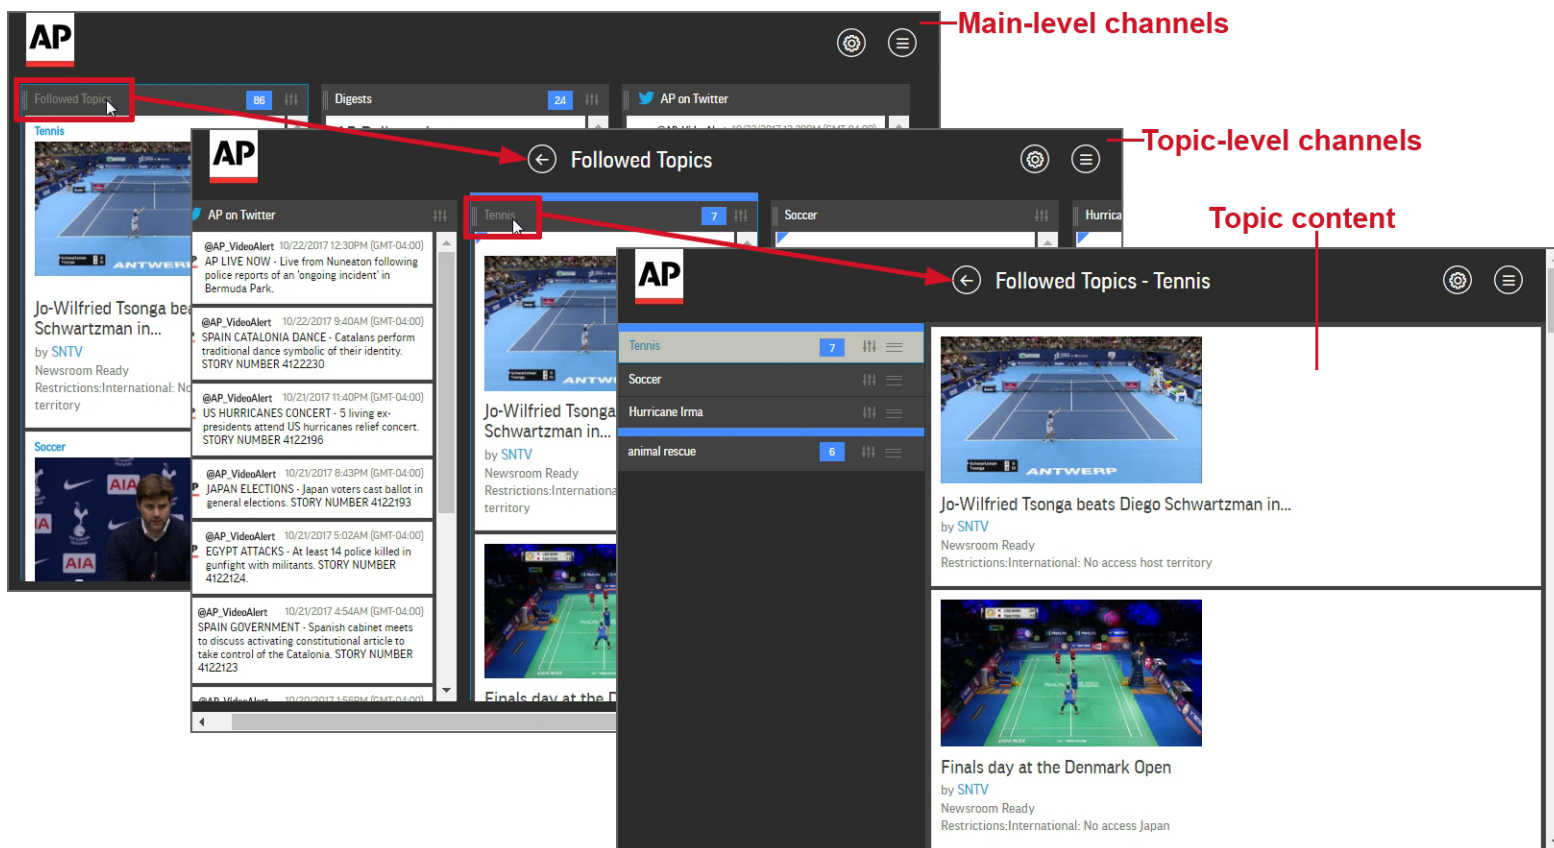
Main-level channels

Topic-level channels

Topic content

AP

Followed Topics 86

Digests 24

AP on Twitter

Tennis

Jo-Wilfried Tsonga bea Schwartzman in...

by SNTV

Newsroom Ready

Restrictions:International: No territory

Soccer

AP

Followed Topics

AP on Twitter

@AP_VideoAlert 10/22/2017 12:30PM (GMT-04:00) AP LIVE NOW - Live from Nuneaton following police reports of an 'ongoing incident' in Bermuda Park.

@AP_VideoAlert 10/22/2017 9:40AM (GMT-04:00) SPAIN CATALONIA DANCE - Catalans perform traditional dance symbolic of their identity. STORY NUMBER 4122230

@AP_VideoAlert 10/21/2017 11:40PM (GMT-04:00) US HURRICANES CONCERT - 5 living ex-presidents attend US hurricanes relief concert. STORY NUMBER 4122196

@AP_VideoAlert 10/21/2017 8:43PM (GMT-04:00) JAPAN ELECTIONS - Japan voters cast ballot in general elections. STORY NUMBER 4122193

@AP_VideoAlert 10/21/2017 5:02AM (GMT-04:00) EGYPT ATTACKS - At least 14 police killed in gunfight with militants. STORY NUMBER 4122124.

@AP_VideoAlert 10/21/2017 4:54AM (GMT-04:00) SPAIN GOVERNMENT - Spanish cabinet meets to discuss activating constitutional article to take control of the Catalonia. STORY NUMBER 4122123

Tennis 7

Soccer

Hurrica

Jo-Wilfried Tsonga Schwartzman in...

by SNTV

Newsroom Ready

Restrictions:Internationa territory

Finals day at the D

AP

Followed Topics - Tennis

Tennis 7

Soccer

Hurricane Irma

animal rescue 6

Jo-Wilfried Tsonga beats Diego Schwartzman in...

by SNTV

Newsroom Ready

Restrictions:International: No access host territory

Finals day at the Denmark Open

by SNTV

Newsroom Ready

Restrictions:International: No access Japan